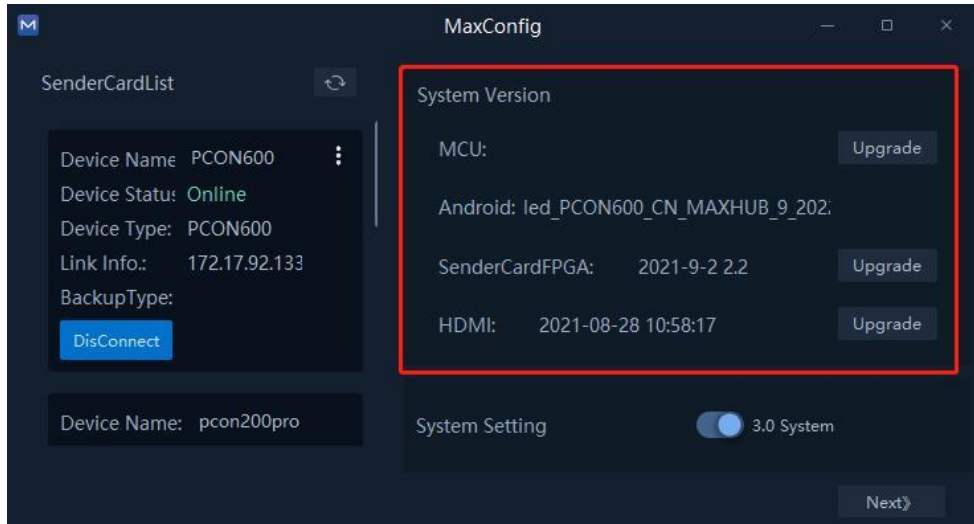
M MaxConfig

SenderCardList

Device Name PCON600
Device Statu: Online
Device Type: PCON600
Link Info.: 172.17.92.133
BackupType:
DisConnect

Device Name: pcon200pro

System Version

MCU: Upgrade

Android: led_PCON600_CN_MAXHUB_9_202

SenderCardFPGA: 2021-9-2 2.2 Upgrade

HDMI: 2021-08-28 10:58:17 Upgrade

System Setting 3.0 System

Next》